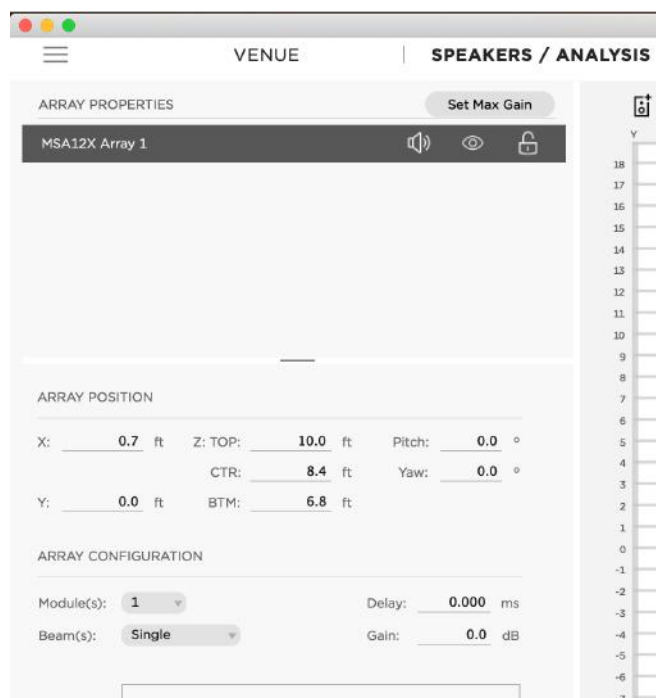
VENUE | SPEAKERS / ANALYSIS

ARRAY PROPERTIES

Set Max Gain

MSA12X Array 1

ARRAY POSITION

X: 0.7 ft Z: TOP: 10.0 ft Pitch: 0.0 °

CTR: 8.4 ft Yaw: 0.0 °

Y: 0.0 ft BTM: 6.8 ft

ARRAY CONFIGURATION

Module(s): 1 Delay: 0.000 ms

Beam(s): Single Gain: 0.0 dB

Y

18
17
16
15
14
13
12
11
10
9
8
7
6
5
4
3
2
1
0
-1
-2
-3
-4
-5
-6